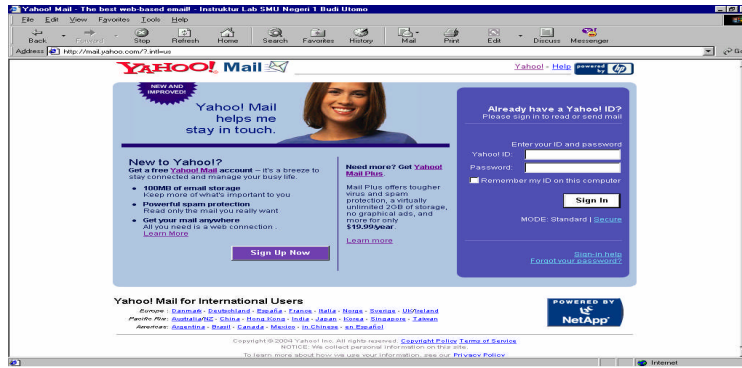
Yahoo! Mail - The best web-based email! - Instruktur Lab SMU Negeri 1 Budi Utomo

File Edit View Favorites Tools Help

Back Forward Stop Refresh Home Search Favorites History Mail Print Edit Discuss Messenger

Address http://mail.yahoo.com/?.intl=us

YAHOO! Mail

Yahoo! - Help powered by hp

NEW AND IMPROVED!

Yahoo! Mail helps me stay in touch.

New to Yahoo?
Get a free Yahoo! Mail account – it's a breeze to stay connected and manage your busy life.

• 100MB of email storage
Keep more of what's important to you
• Powerful spam protection
Read only the mail you really want
• Get your mail anywhere
All you need is a web connection.
Learn More

Sign Up Now

Need more? Get Yahoo! Mail Plus.

Mail Plus offers tougher virus and spam protection, a virtually unlimited 2GB of storage, no graphical ads, and more for only $19.99/year.

Learn more

Already have a Yahoo! ID?
Please sign in to read or send mail

Enter your ID and password
Yahoo! ID:
Password:
Remember my ID on this computer

Sign In

MODE: Standard | Secure

Sign-in help
Forgot your password?

Yahoo! Mail for International Users

Europe : Danmark - Deutschland - España - France - Italia - Norge - Sverige - UK/Ireland
Pacific Rim : Australia/NZ - China - Hong Kong - India - Japan - Korea - Singapore - Taiwan
Americas : Argentina - Brasil - Canada - Mexico - in Chinese - en Español

POWERED BY NetApp

Copyright © 2004 Yahoo! Inc. All rights reserved. Copyright Policy Terms of Service
NOTICE: We collect personal information on this site.
To learn more about how we use your information, see our Privacy Policy

Internet